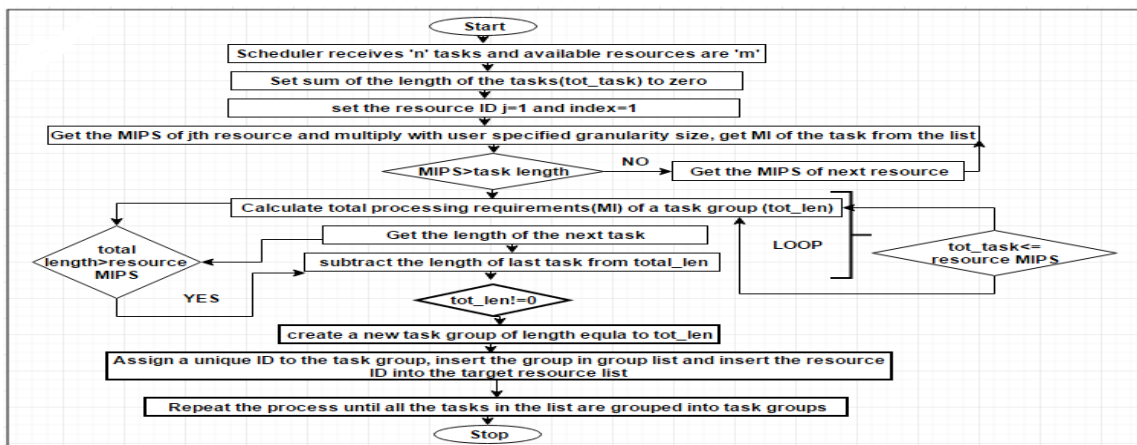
Start

Scheduler receives 'n' tasks and available resources are 'm'

Set sum of the length of the tasks(tot_task) to zero

set the resource ID j=1 and index=1

Get the MIPS of jth resource and multiply with user specified granularity size, get MI of the task from the list

MIPS>task length

NO

Get the MIPS of next resource

Calculate total processing requirements(MI) of a task group (tot_len)

total length>resource MIPS

Get the length of the next task

LOOP

tot_task<= resource MIPS

subtract the length of last task from total_len

YES

tot_len!=0

create a new task group of length equla to tot_len

Assign a unique ID to the task group, insert the group in group list and insert the resource ID into the target resource list

Repeat the process until all the tasks in the list are grouped into task groups

Stop